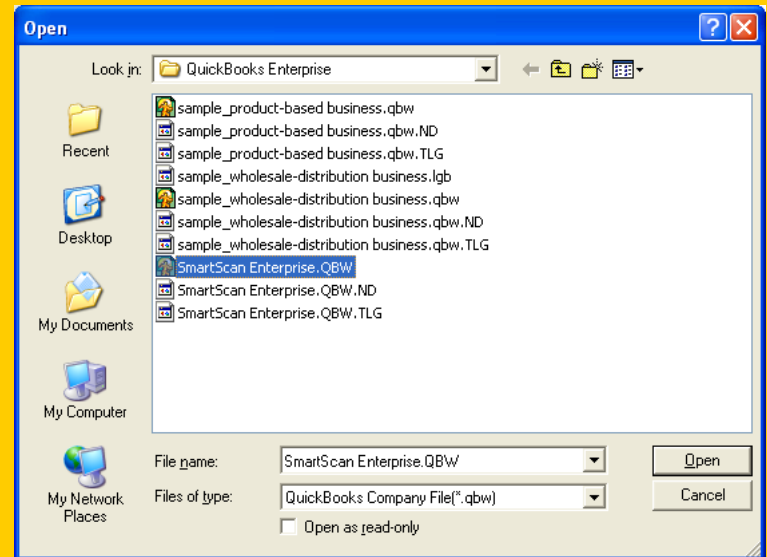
Open

Look in: QuickBooks Enterprise

Recent

Desktop

My Documents

My Computer

My Network Places

sample_product-based business.qbw
sample_product-based business.qbw.ND
sample_product-based business.qbw.TLG
sample_wholesale-distribution business.lgb
sample_wholesale-distribution business.qbw
sample_wholesale-distribution business.qbw.ND
sample_wholesale-distribution business.qbw.TLG
SmartScan Enterprise.QBW
SmartScan Enterprise.QBW.ND
SmartScan Enterprise.QBW.TLG

File name: SmartScan Enterprise.QBW

Files of type: QuickBooks Company File(*.qbw)

Open as read-only

Open

Cancel